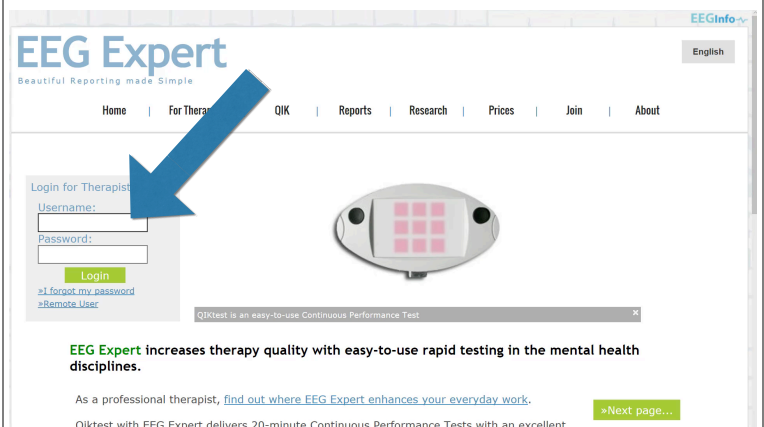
EEGInfo

EEG Expert

Beautiful Reporting made Simple

English

Home | For Therap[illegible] | QIK | Reports | Research | Prices | Join | About

Login for Therapist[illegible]
Username:
Password:
Login
»I forgot my password
»Remote User

QIKtest is an easy-to-use Continuous Performance Test ×

EEG Expert increases therapy quality with easy-to-use rapid testing in the mental health disciplines.

As a professional therapist, find out where EEG Expert enhances your everyday work.

»Next page...

Qiktest with EEG Expert delivers 20-minute Continuous Performance Tests with an excellent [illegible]